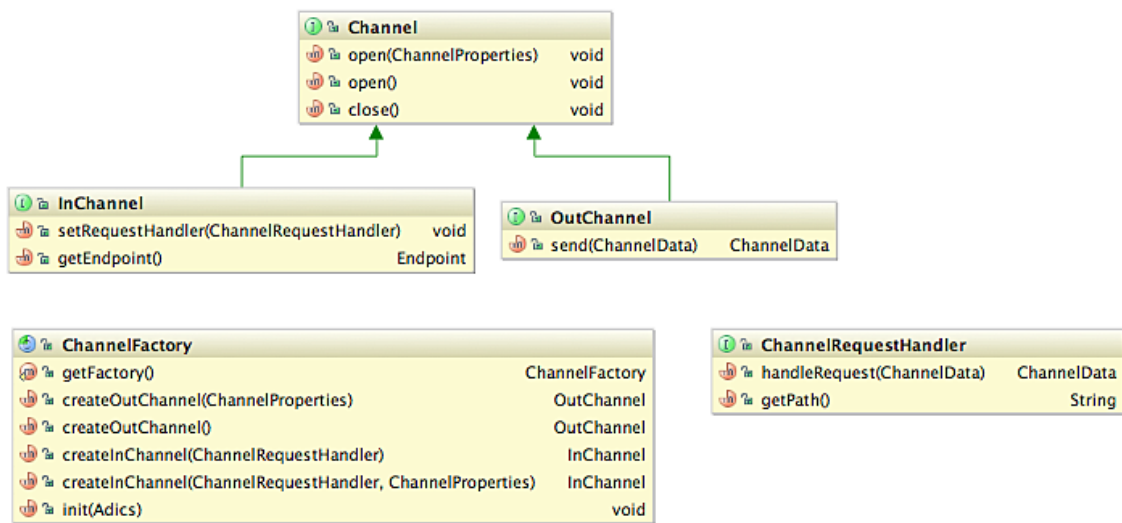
Channel

| | |
|---|---|
| open(ChannelProperties) | void |
| open() | void |
| close() | void |

InChannel

| | |
|---|---|
| setRequestHandler(ChannelRequestHandler) | void |
| getEndpoint() | Endpoint |

OutChannel

| | |
|---|---|
| send(ChannelData) | ChannelData |

ChannelFactory

| | |
|---|---|
| getFactory() | ChannelFactory |
| createOutChannel(ChannelProperties) | OutChannel |
| createOutChannel() | OutChannel |
| createInChannel(ChannelRequestHandler) | InChannel |
| createInChannel(ChannelRequestHandler, ChannelProperties) | InChannel |
| init(Adics) | void |

ChannelRequestHandler

| | |
|---|---|
| handleRequest(ChannelData) | ChannelData |
| getPath() | String |